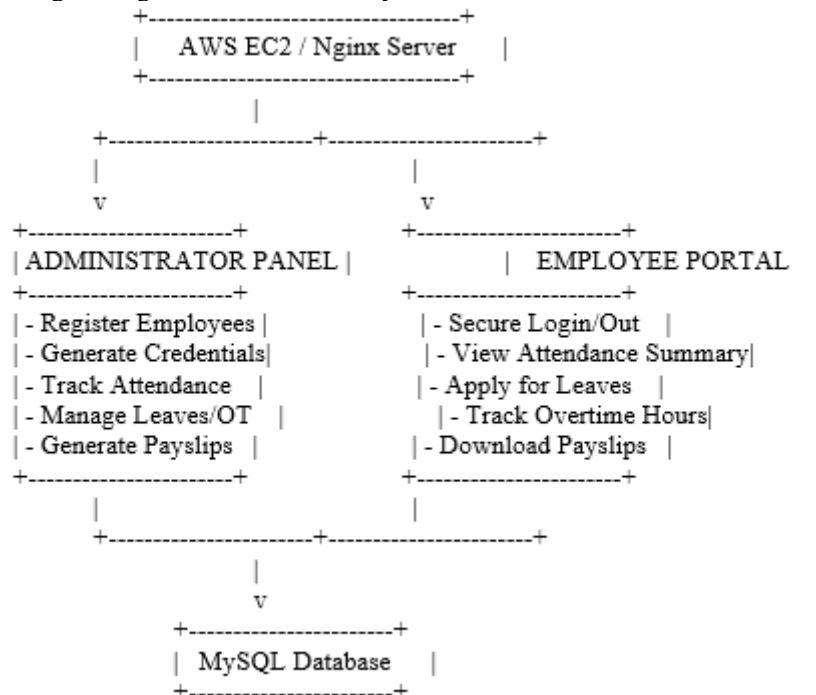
+------------------------------------+
| AWS EC2 / Nginx Server |
+------------------------------------+
|
+----------------------+----------------------+
| |
v v
+----------------------+ +----------------------+
| ADMINISTRATOR PANEL | | EMPLOYEE PORTAL
+----------------------+ +----------------------+
| - Register Employees | | - Secure Login/Out |
| - Generate Credentials| | - View Attendance Summary|
| - Track Attendance | | - Apply for Leaves |
| - Manage Leaves/OT | | - Track Overtime Hours|
| - Generate Payslips | | - Download Payslips |
+----------------------+ +----------------------+
| |
+----------------------+----------------------+
|
v
+----------------------+
| MySQL Database |
+----------------------+